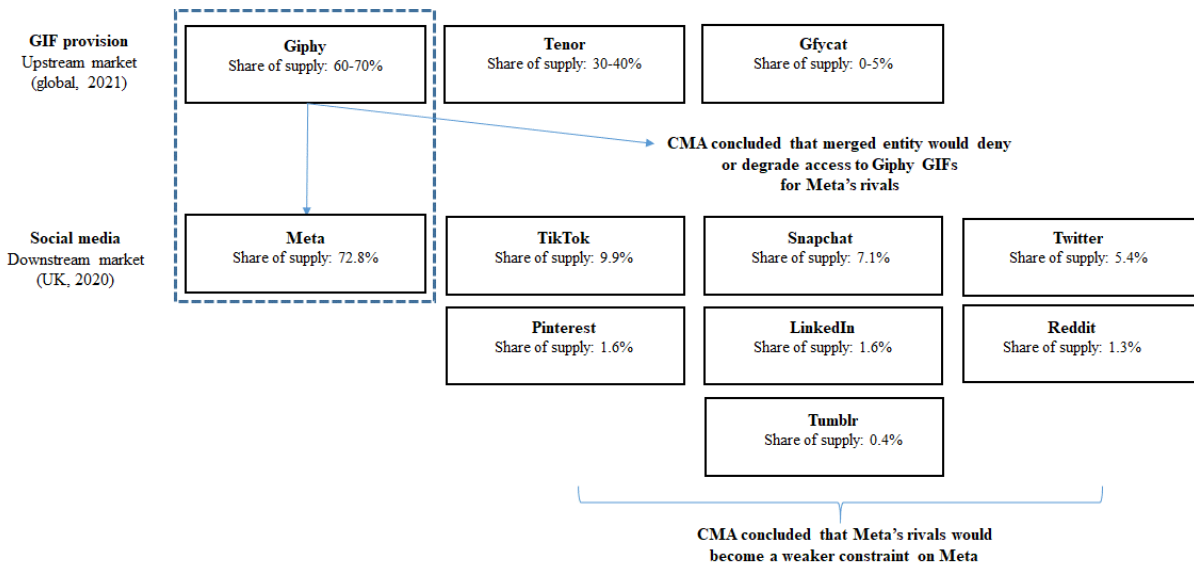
GIF provision
Upstream market
(global, 2021)

Giphy
Share of supply: 60-70%

Tenor
Share of supply: 30-40%

Gfycat
Share of supply: 0-5%

CMA concluded that merged entity would deny or degrade access to Giphy GIFs for Meta's rivals

Social media
Downstream market
(UK, 2020)

Meta
Share of supply: 72.8%

TikTok
Share of supply: 9.9%

Snapchat
Share of supply: 7.1%

Twitter
Share of supply: 5.4%

Pinterest
Share of supply: 1.6%

LinkedIn
Share of supply: 1.6%

Reddit
Share of supply: 1.3%

Tumblr
Share of supply: 0.4%

CMA concluded that Meta's rivals would become a weaker constraint on Meta